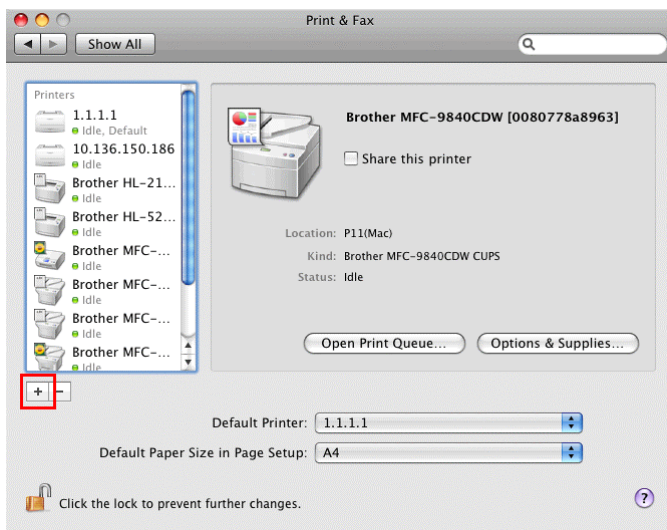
Print & Fax

Show All

Printers

1.1.1.1
Idle, Default

10.136.150.186
Idle

Brother HL-21...
Idle

Brother HL-52...
Idle

Brother MFC-...
Idle

Brother MFC-...
Idle

Brother MFC-...
Idle

Brother MFC-...
Idle

+ −

Brother MFC-9840CDW [0080778a8963]

Share this printer

Location: P11(Mac)

Kind: Brother MFC-9840CDW CUPS

Status: Idle

Open Print Queue...

Options & Supplies...

Default Printer: 1.1.1.1

Default Paper Size in Page Setup: A4

Click the lock to prevent further changes.

?